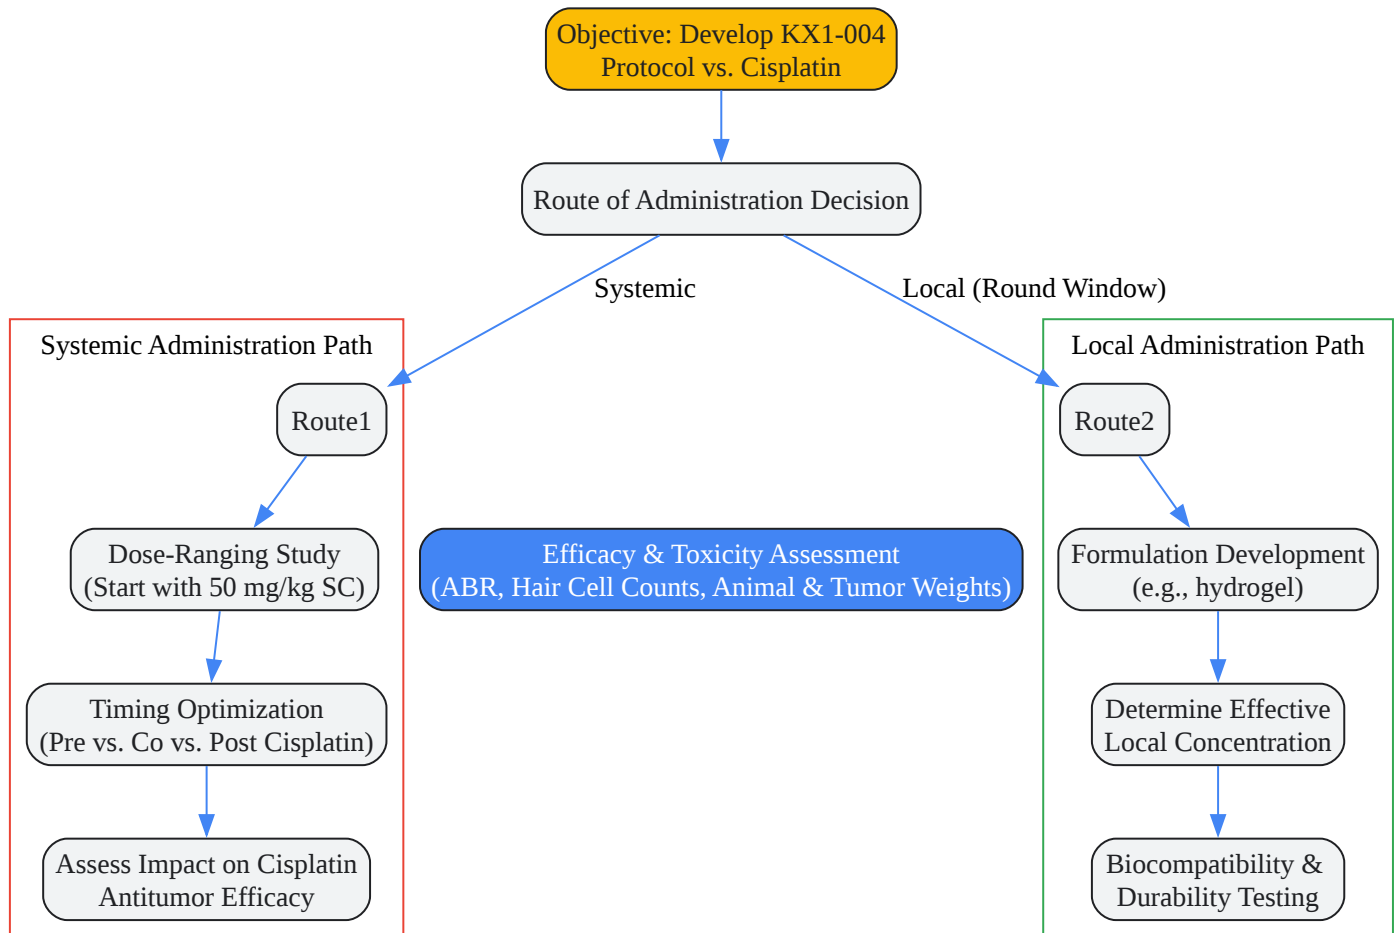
Objective: Develop KX1-004 Protocol vs. Cisplatin

Route of Administration Decision

Systemic

Local (Round Window)

Systemic Administration Path

Route1

Dose-Ranging Study (Start with 50 mg/kg SC)

Timing Optimization (Pre vs. Co vs. Post Cisplatin)

Assess Impact on Cisplatin Antitumor Efficacy

Efficacy & Toxicity Assessment (ABR, Hair Cell Counts, Animal & Tumor Weights)

Local Administration Path

Route2

Formulation Development (e.g., hydrogel)

Determine Effective Local Concentration

Biocompatibility & Durability Testing